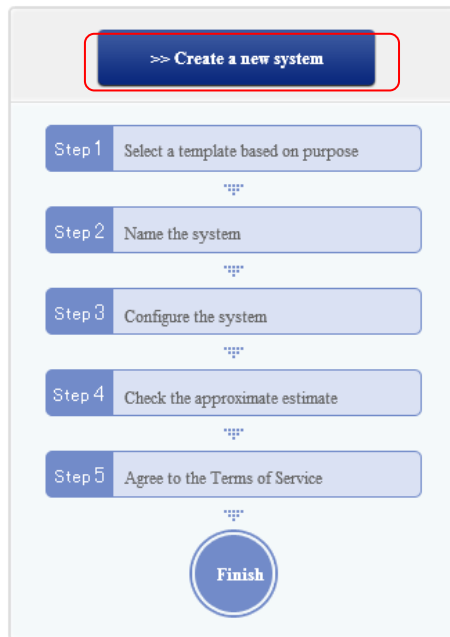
>> Create a new system

Step 1 Select a template based on purpose

Step 2 Name the system

Step 3 Configure the system

Step 4 Check the approximate estimate

Step 5 Agree to the Terms of Service

Finish